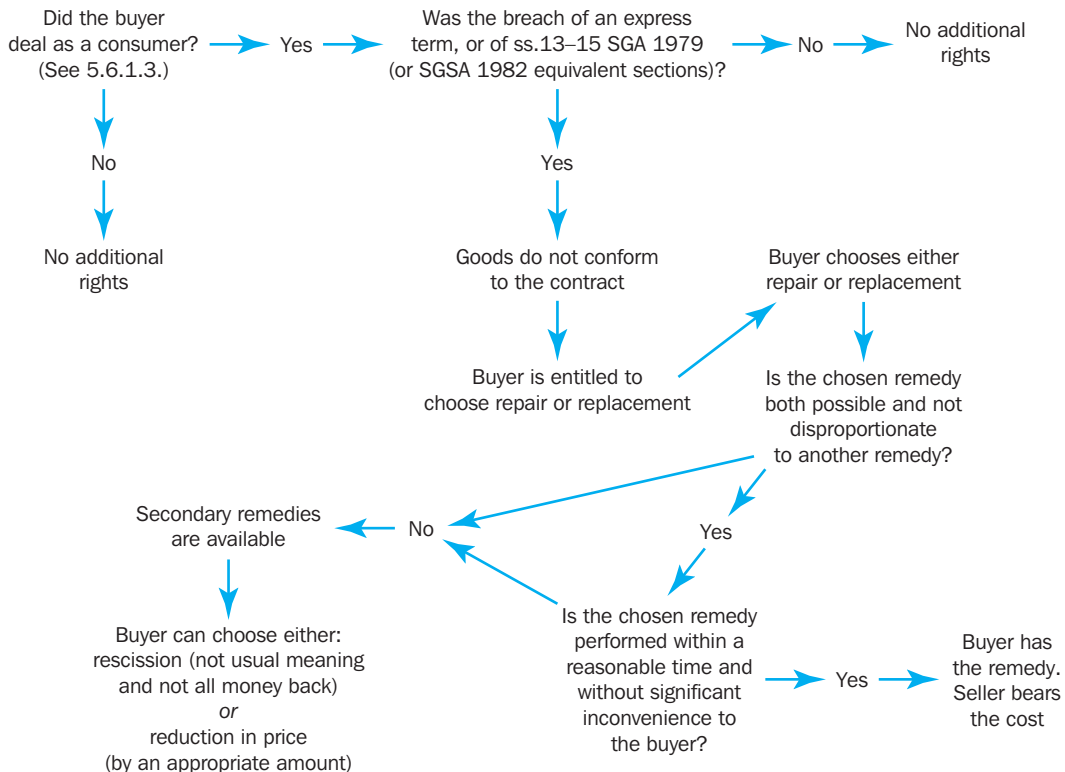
Did the buyer deal as a consumer? (See 5.6.1.3.)

Yes

Was the breach of an express term, or of ss.13–15 SGA 1979 (or SGSA 1982 equivalent sections)?

No

No additional rights

No

No additional rights

Yes

Goods do not conform to the contract

Buyer is entitled to choose repair or replacement

Buyer chooses either repair or replacement

Is the chosen remedy both possible and not disproportionate to another remedy?

No

Secondary remedies are available

Yes

Buyer can choose either: rescission (not usual meaning and not all money back) *or* reduction in price (by an appropriate amount)

Is the chosen remedy performed within a reasonable time and without significant inconvenience to the buyer?

Yes

Buyer has the remedy. Seller bears the cost